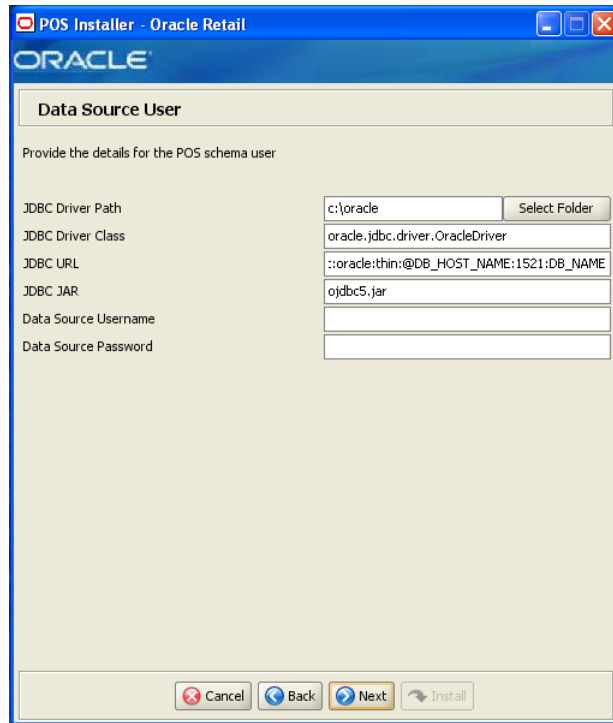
POS Installer - Oracle Retail

ORACLE

Data Source User

Provide the details for the POS schema user

| | |
|---|---|
| JDBC Driver Path | c:\oracle |
| JDBC Driver Class | oracle.jdbc.driver.OracleDriver |
| JDBC URL | ::oracle:thin:@DB_HOST_NAME:1521:DB_NAME |
| JDBC JAR | ojdbc5.jar |
| Data Source Username | |
| Data Source Password | |

Select Folder

Cancel Back Next Install